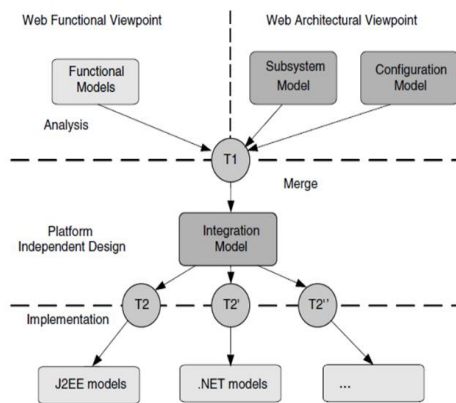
Web Functional Viewpoint

Web Architectural Viewpoint

Functional Models

Subsystem Model

Configuration Model

Analysis

T1

Merge

Platform Independent Design

Integration Model

Implementation

T2

T2'

T2''

J2EE models

.NET models

...